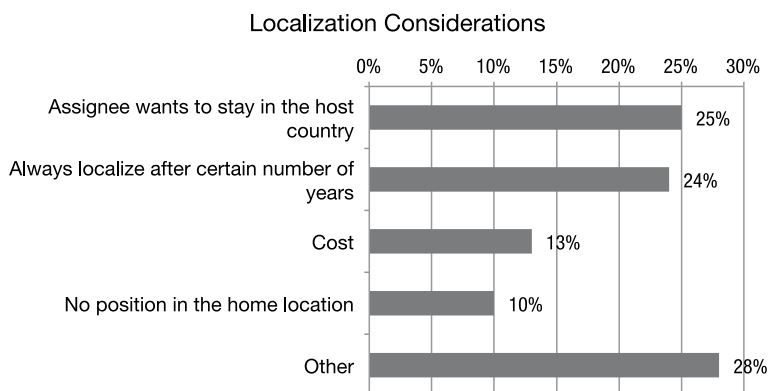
Localization Considerations

0% 5% 10% 15% 20% 25% 30%

Assignee wants to stay in the host country 25%

Always localize after certain number of years 24%

Cost 13%

No position in the home location 10%

Other 28%